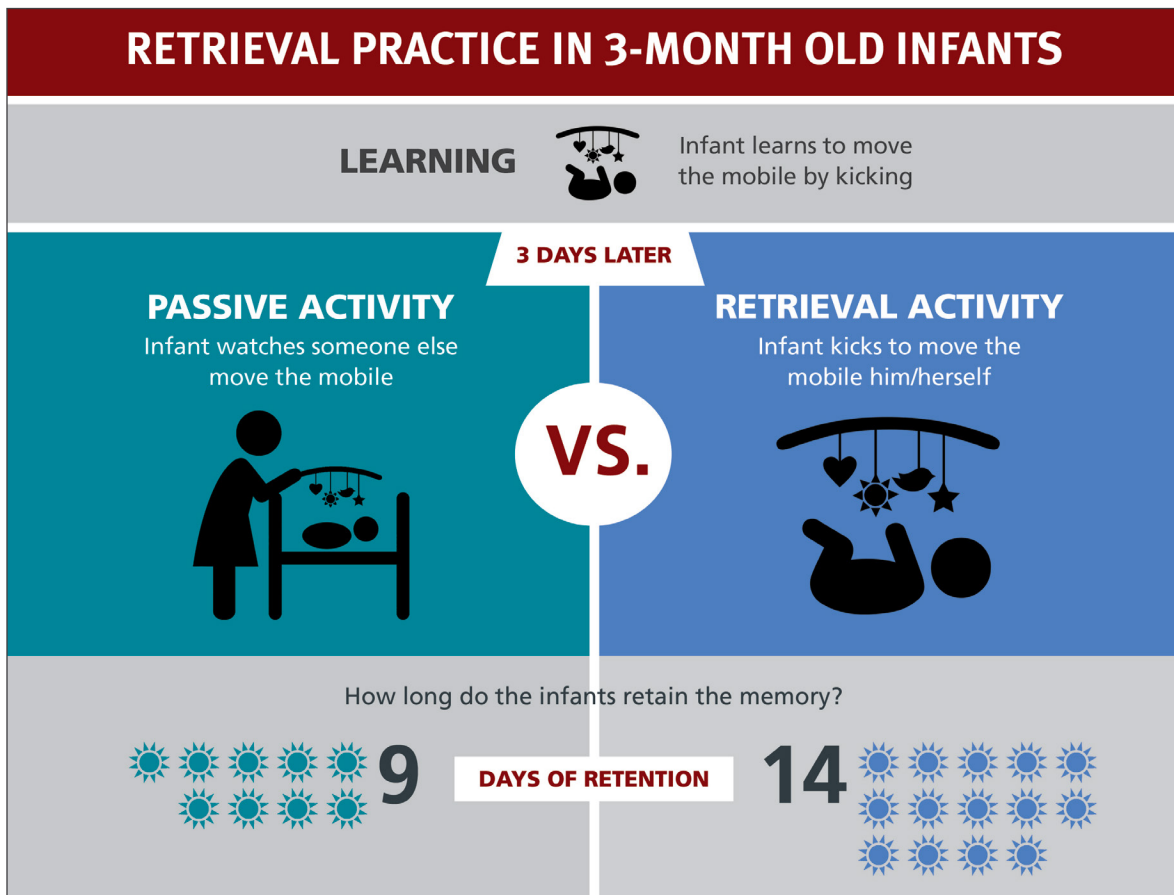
RETRIEVAL PRACTICE IN 3-MONTH OLD INFANTS

LEARNING

Infant learns to move the mobile by kicking

3 DAYS LATER

PASSIVE ACTIVITY
Infant watches someone else move the mobile

VS.

RETRIEVAL ACTIVITY
Infant kicks to move the mobile him/herself

How long do the infants retain the memory?

9

DAYS OF RETENTION

14